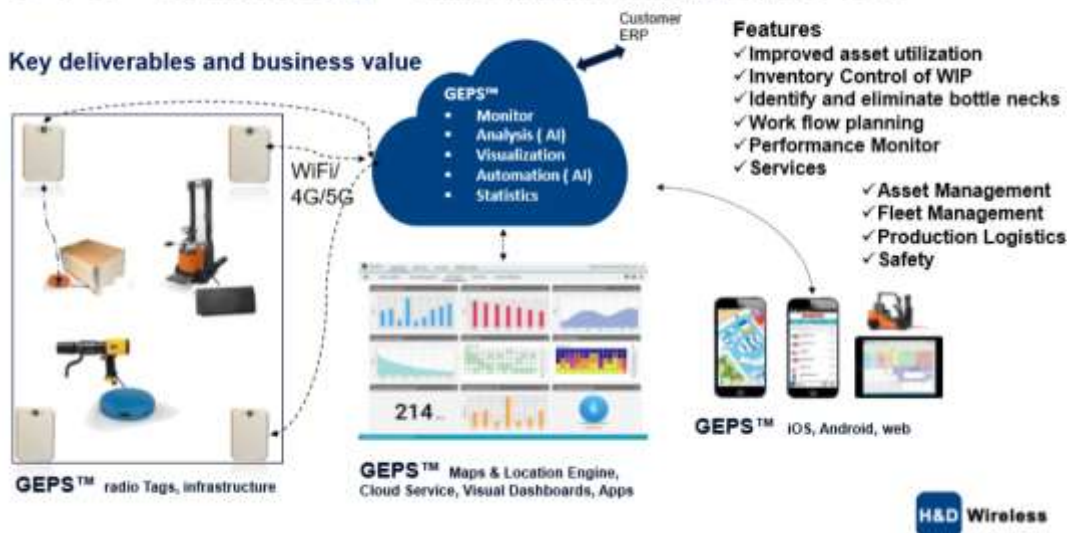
Key deliverables and business value

Customer ERP

GEPS™
• Monitor
• Analysis ( AI)
• Visualization
• Automation ( AI)
• Statistics

WiFi/ 4G/5G

Features
✓Improved asset utilization
✓Inventory Control of WIP
✓Identify and eliminate bottle necks
✓Work flow planning
✓Performance Monitor
✓Services
✓Asset Management
✓Fleet Management
✓Production Logistics
✓Safety

214

GEPS™ radio Tags, infrastructure

GEPS™ Maps & Location Engine, Cloud Service, Visual Dashboards, Apps

GEPS™ iOS, Android, web

H&D Wireless